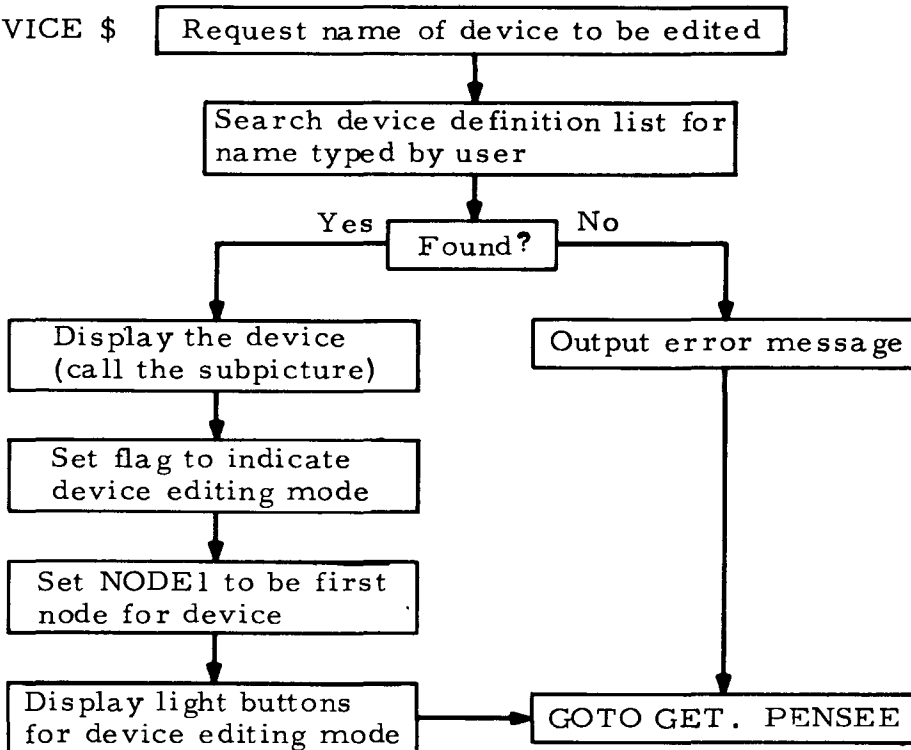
VICE $

Request name of device to be edited

Search device definition list for name typed by user

Found?

Yes

No

Display the device (call the subpicture)

Output error message

Set flag to indicate device editing mode

Set NODE1 to be first node for device

Display light buttons for device editing mode

GOTO GET. PENSEE